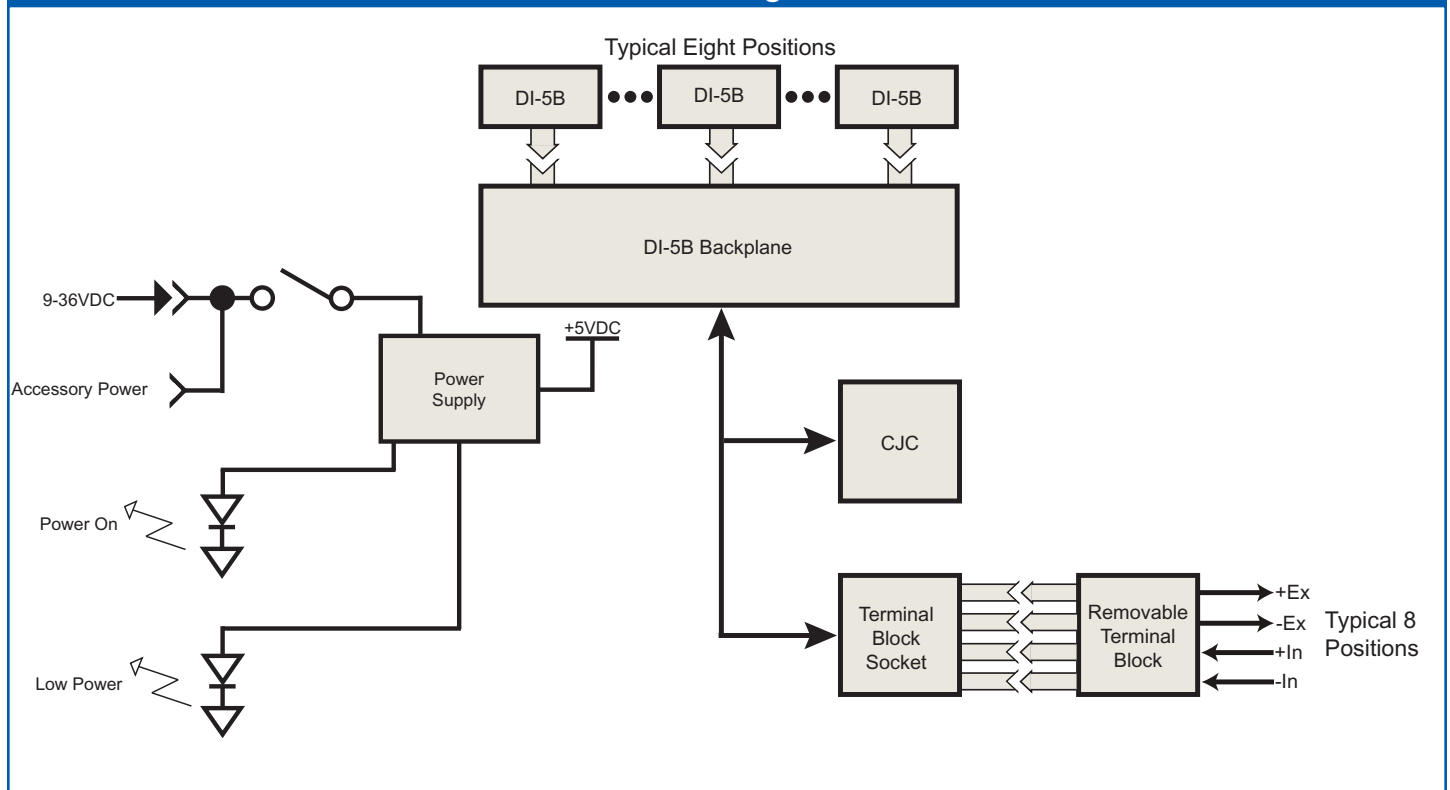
Typical Eight Positions

DI-5B

DI-5B

DI-5B

DI-5B Backplane

9-36VDC

Accessory Power

+5VDC

Power Supply

CJC

Power On

Terminal Block Socket

Removable Terminal Block

+Ex

-Ex

+In

-In

Typical 8 Positions

Low Power